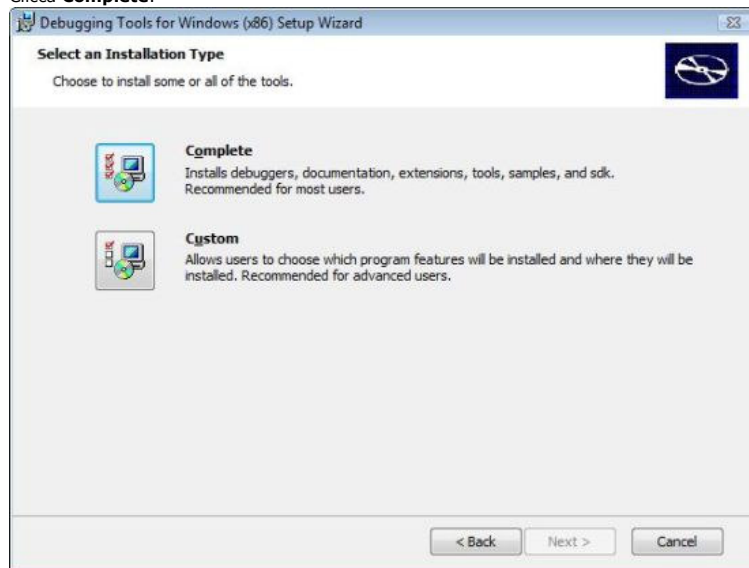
Debugging Tools for Windows (x86) Setup Wizard

Select an Installation Type

Choose to install some or all of the tools.

Complete

Installs debuggers, documentation, extensions, tools, samples, and sdk. Recommended for most users.

Custom

Allows users to choose which program features will be installed and where they will be installed. Recommended for advanced users.

< Back

Next >

Cancel